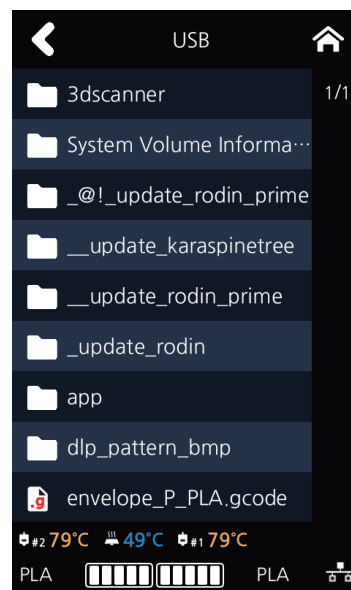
USB

1/1

3dscanner

System Volume Informa···

_@!_update_rodin_prime

__update_karaspinetree

__update_rodin_prime

_update_rodin

app

dlp_pattern_bmp

envelope_P_PLA.gcode

#2 79°C 49°C #1 79°C

PLA PLA